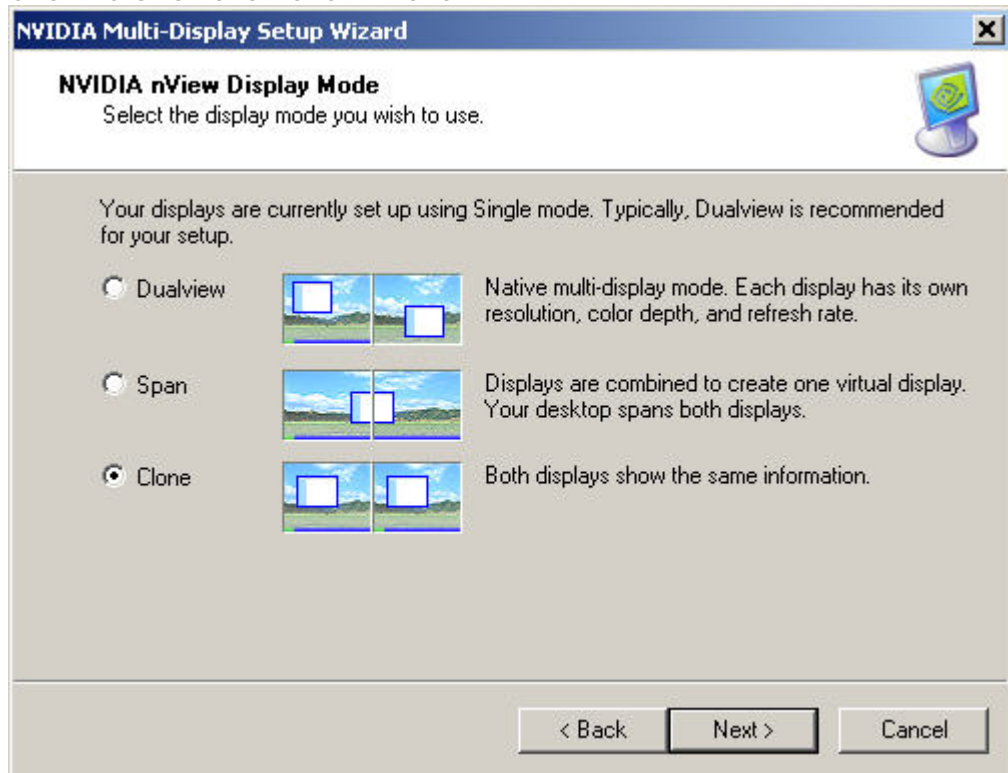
NVIDIA Multi-Display Setup Wizard

NVIDIA nView Display Mode
Select the display mode you wish to use.

Your displays are currently set up using Single mode. Typically, Dualview is recommended for your setup.

Dualview

Native multi-display mode. Each display has its own resolution, color depth, and refresh rate.

Span

Displays are combined to create one virtual display. Your desktop spans both displays.

Clone

Both displays show the same information.

< Back

Next >

Cancel